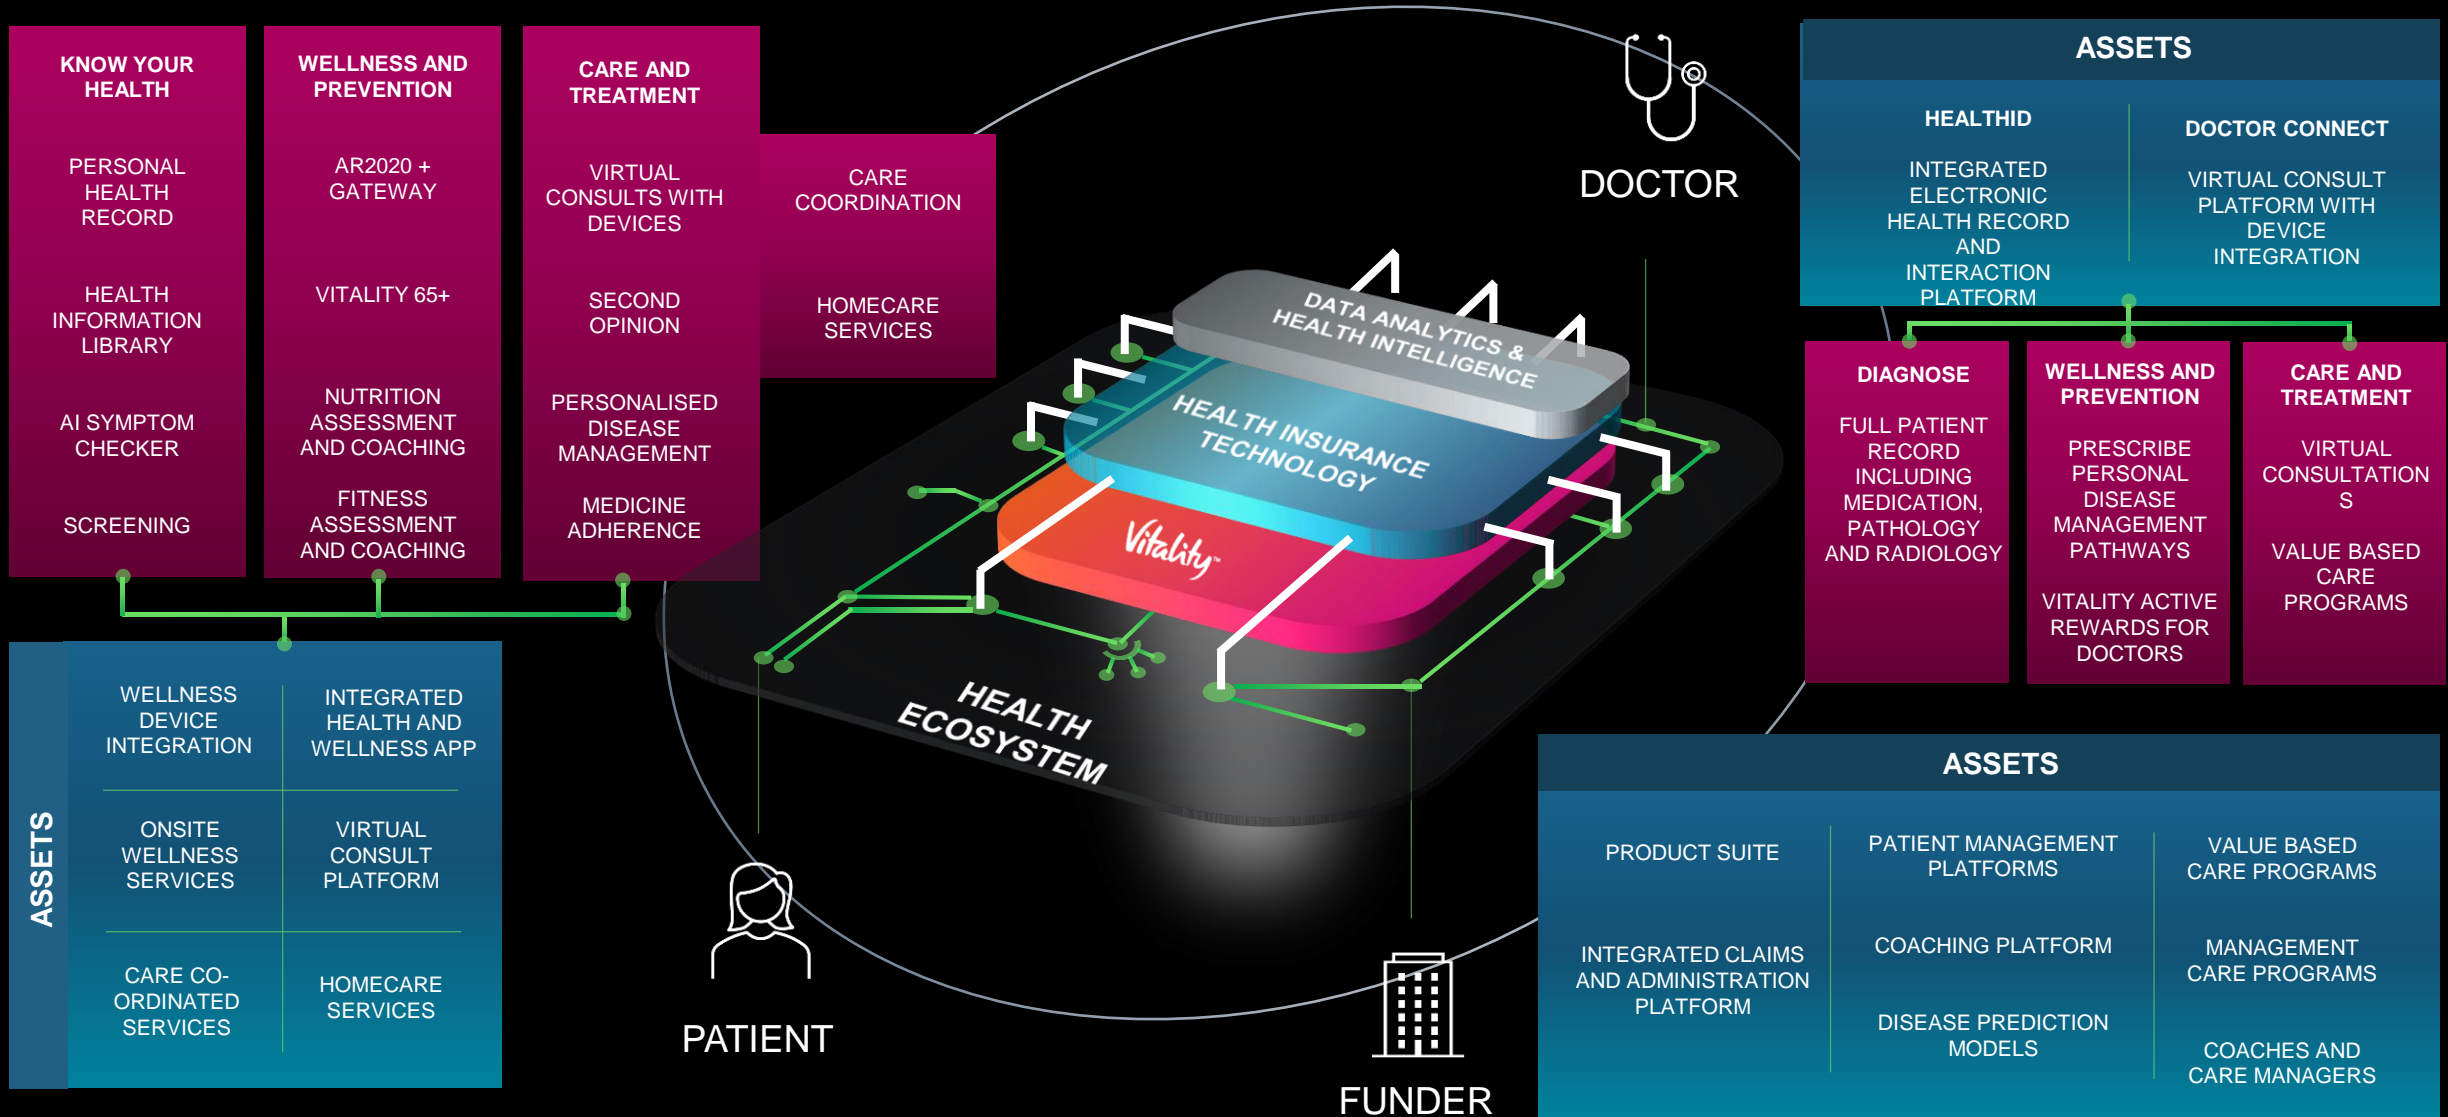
KNOW YOUR HEALTH

PERSONAL HEALTH RECORD

HEALTH INFORMATION LIBRARY

AI SYMPTOM CHECKER

SCREENING

WELLNESS AND PREVENTION

AR2020 + GATEWAY

VITALITY 65+

NUTRITION ASSESSMENT AND COACHING

FITNESS ASSESSMENT AND COACHING

CARE AND TREATMENT

VIRTUAL CONSULTS WITH DEVICES

SECOND OPINION

PERSONALISED DISEASE MANAGEMENT

MEDICINE ADHERENCE

CARE COORDINATION

HOMECARE SERVICES

ASSETS

WELLNESS DEVICE INTEGRATION

INTEGRATED HEALTH AND WELLNESS APP

ONSITE WELLNESS SERVICES

VIRTUAL CONSULT PLATFORM

CARE CO-ORDINATED SERVICES

HOMECARE SERVICES

DOCTOR

DATA ANALYTICS & HEALTH INTELLIGENCE

HEALTH INSURANCE TECHNOLOGY

Vitality

HEALTH ECOSYSTEM

PATIENT

FUNDER

ASSETS

HEALTHID

INTEGRATED ELECTRONIC HEALTH RECORD AND INTERACTION PLATFORM

DOCTOR CONNECT

VIRTUAL CONSULT PLATFORM WITH DEVICE INTEGRATION

DIAGNOSE

FULL PATIENT RECORD INCLUDING MEDICATION, PATHOLOGY AND RADIOLOGY

WELLNESS AND PREVENTION

PRESCRIBE PERSONAL DISEASE MANAGEMENT PATHWAYS

VITALITY ACTIVE REWARDS FOR DOCTORS

CARE AND TREATMENT

VIRTUAL CONSULTATION S

VALUE BASED CARE PROGRAMS

ASSETS

PRODUCT SUITE

INTEGRATED CLAIMS AND ADMINISTRATION PLATFORM

PATIENT MANAGEMENT PLATFORMS

COACHING PLATFORM

DISEASE PREDICTION MODELS

VALUE BASED CARE PROGRAMS

MANAGEMENT CARE PROGRAMS

COACHES AND CARE MANAGERS